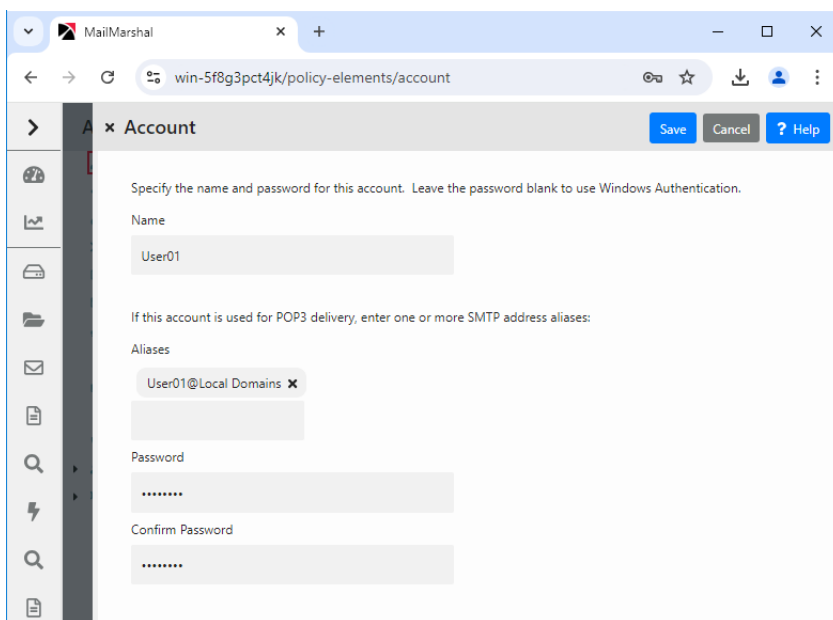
MailMarshal

win-5f8g3pct4jk/policy-elements/account

× Account

Save Cancel ? Help

Specify the name and password for this account. Leave the password blank to use Windows Authentication.

Name

User01

If this account is used for POP3 delivery, enter one or more SMTP address aliases:

Aliases

User01@Local Domains ×

Password

••••••••

Confirm Password

••••••••